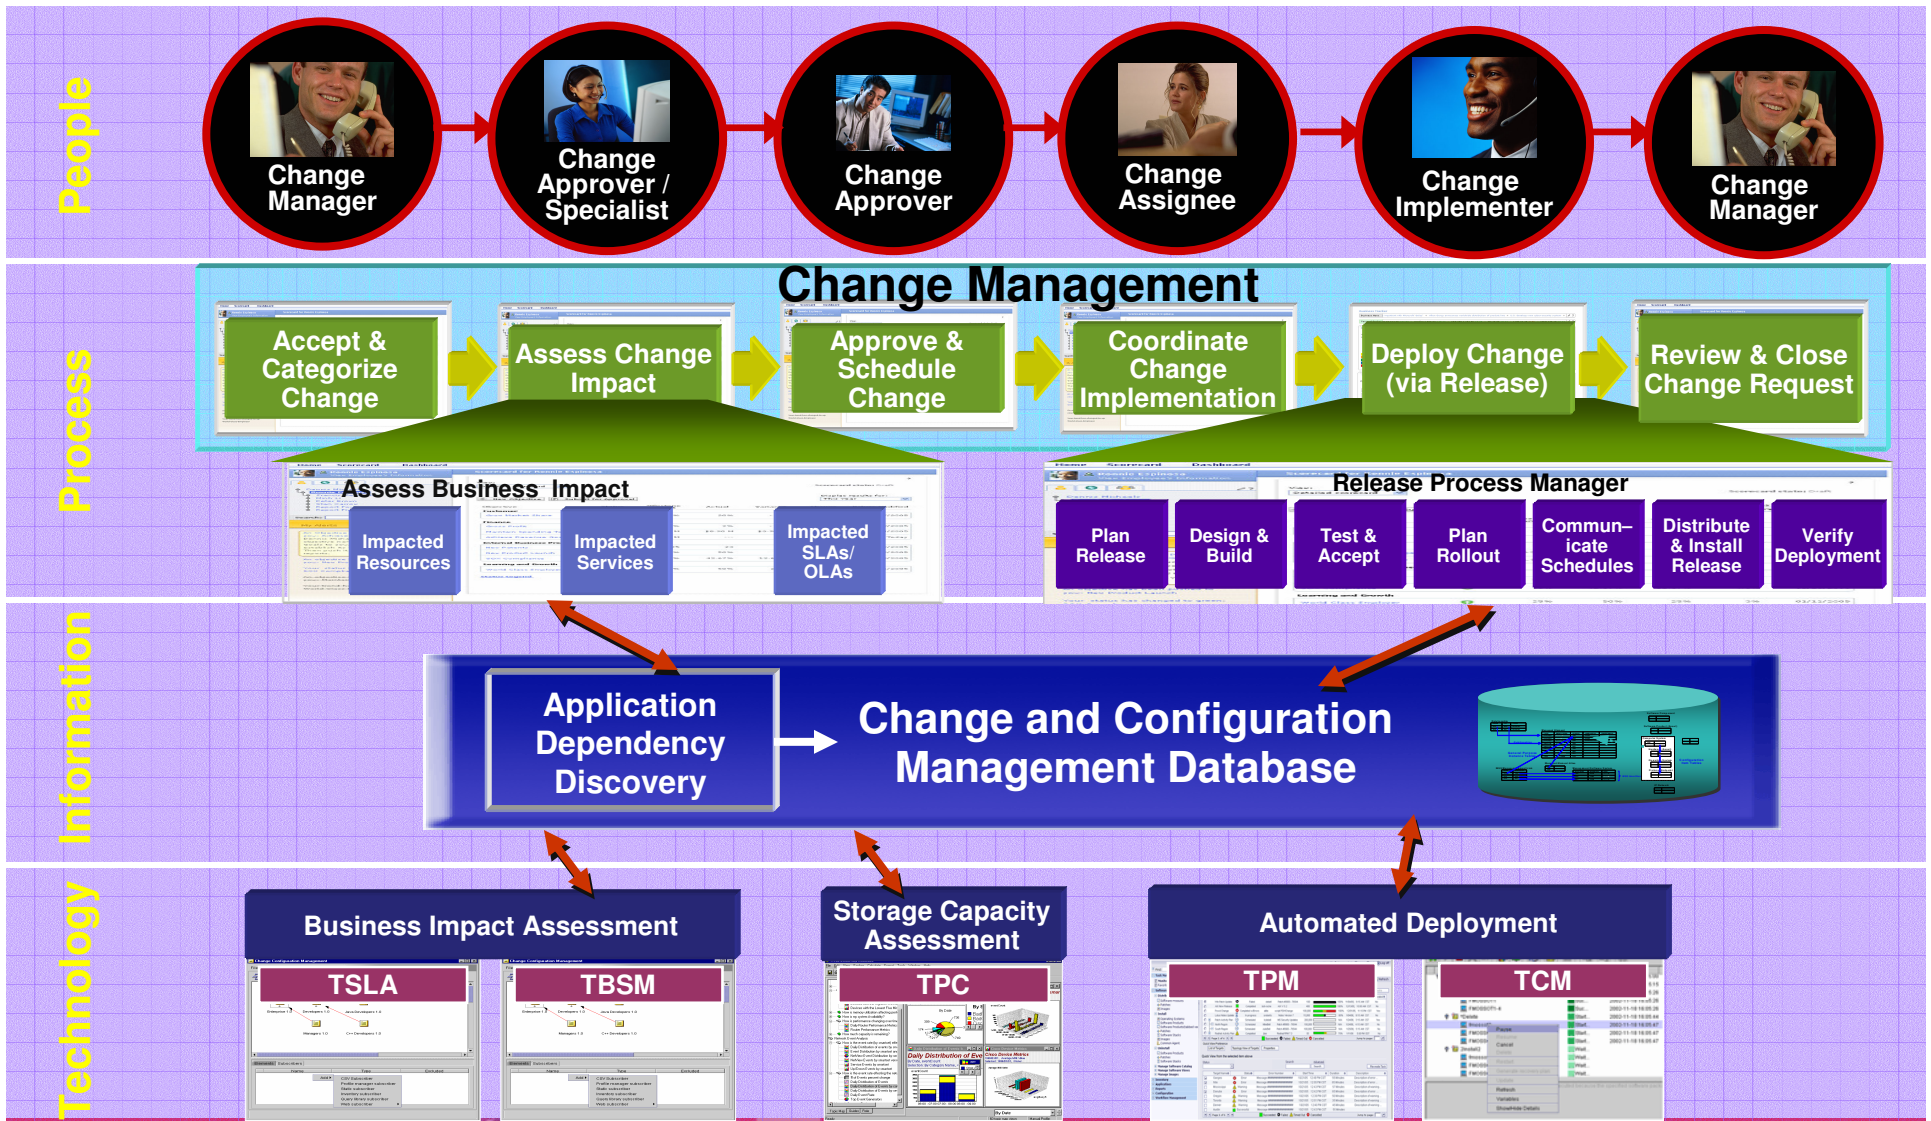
People

Change Manager

Change Approver / Specialist

Change Approver

Change Assignee

Change Implementer

Change Manager

Process

Change Management

Accept & Categorize Change

Assess Change Impact

Approve & Schedule Change

Coordinate Change Implementation

Deploy Change (via Release)

Review & Close Change Request

Assess Business Impact

Impacted Resources

Impacted Services

Impacted SLAs/ OLAs

Release Process Manager

Plan Release

Design & Build

Test & Accept

Plan Rollout

Commun–icate Schedules

Distribute & Install Release

Verify Deployment

Information

Application Dependency Discovery

Change and Configuration Management Database

Technology

Business Impact Assessment

Storage Capacity Assessment

Automated Deployment

TSLA

TBSM

TPC

TPM

TCM